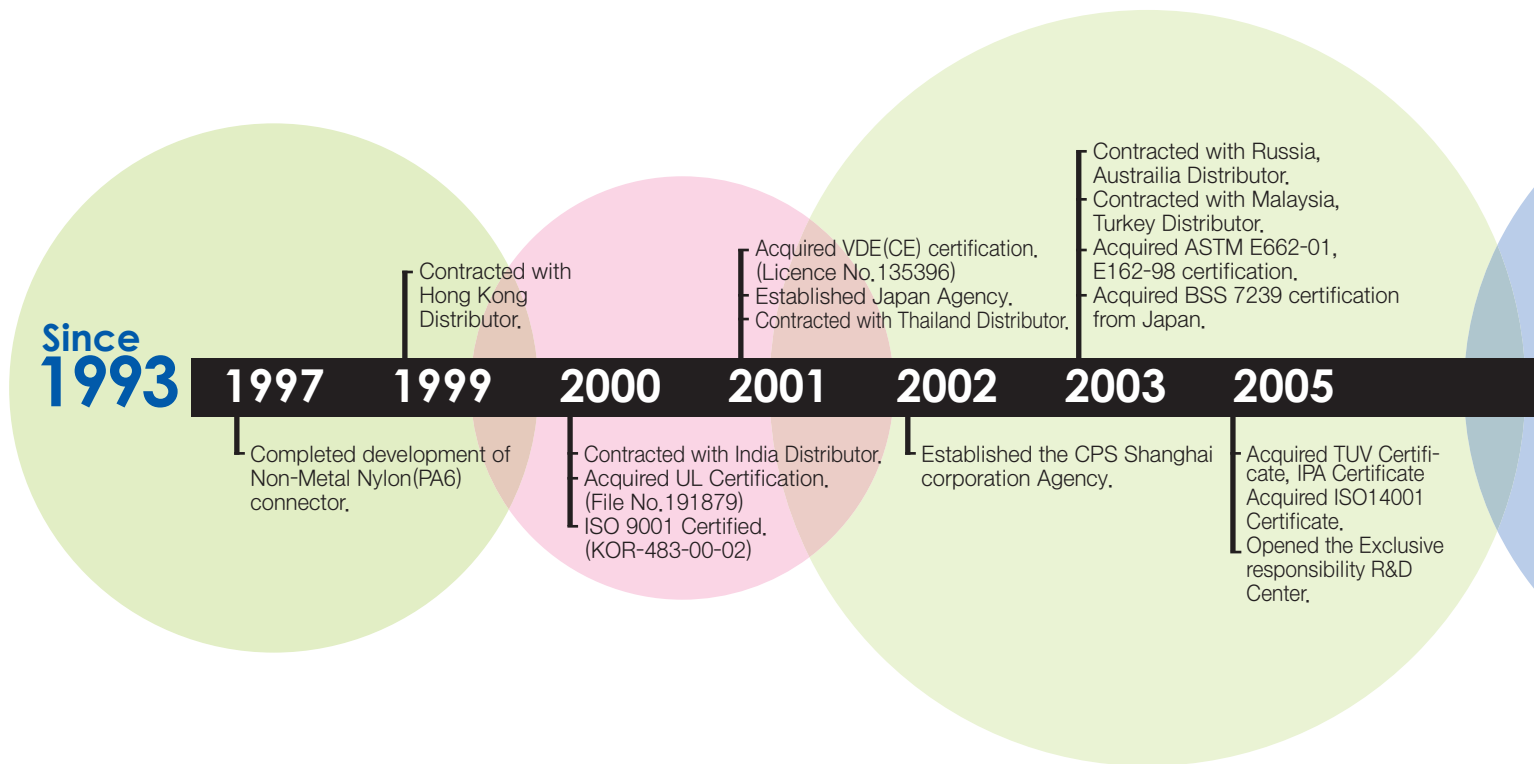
Since 1993

1997
Completed development of Non-Metal Nylon(PA6) connector.

1999
Contracted with Hong Kong Distributor.

2000
Contracted with India Distributor.
Acquired UL Certification. (File No.191879)
ISO 9001 Certified. (KOR-483-00-02)

2001
Acquired VDE(CE) certification. (Licence No.135396)
Established Japan Agency.
Contracted with Thailand Distributor.

2002
Established the CPS Shanghai corporation Agency.

2003
Contracted with Russia, Austrailia Distributor.
Contracted with Malaysia, Turkey Distributor.
Acquired ASTM E662-01, E162-98 certification.
Acquired BSS 7239 certification from Japan.

2005
Acquired TUV Certificate, IPA Certificate
Acquired ISO14001 Certificate.
Opened the Exclusive responsibility R&D Center.